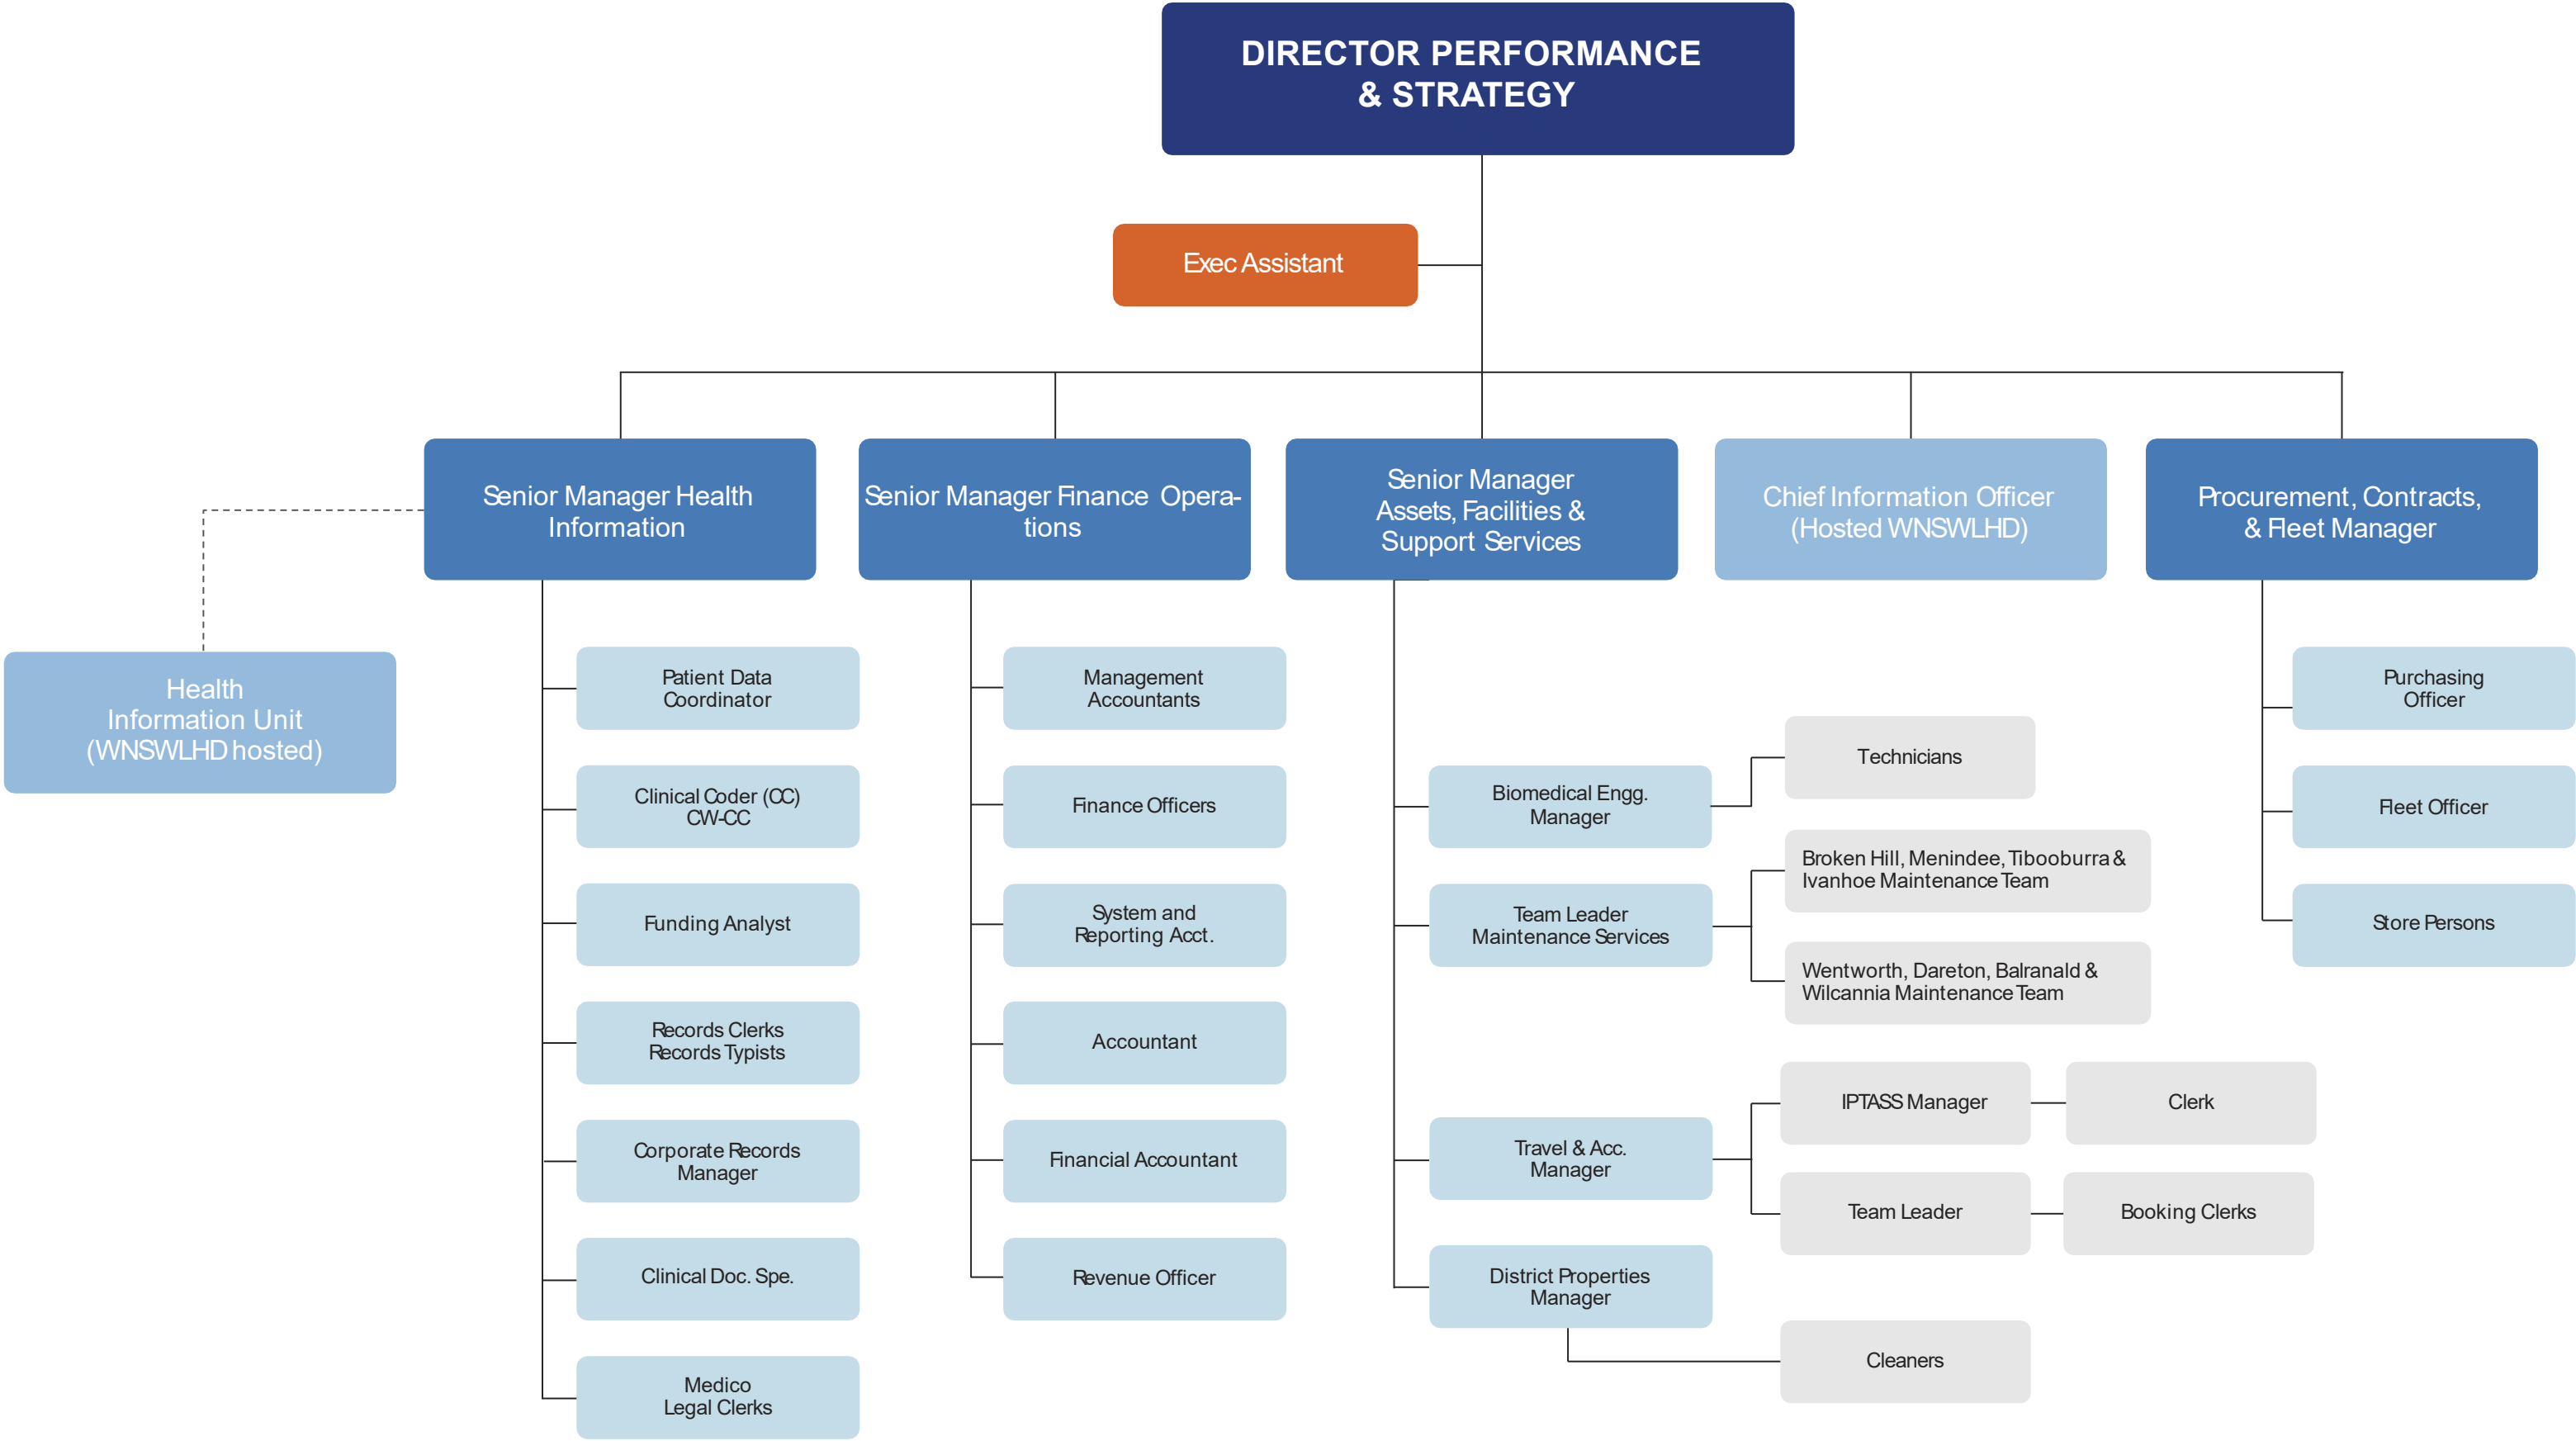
DIRECTOR PERFORMANCE & STRATEGY

Exec Assistant

Senior Manager Health Information

Health Information Unit (WNSWLHD hosted)

Patient Data Coordinator

Clinical Coder (CC) CW-CC

Funding Analyst

Records Clerks Records Typists

Corporate Records Manager

Clinical Doc. Spe.

Medico Legal Clerks

Senior Manager Finance Operations

Management Accountants

Finance Officers

System and Reporting Acct.

Accountant

Financial Accountant

Revenue Officer

Senior Manager Assets, Facilities & Support Services

Biomedical Engg. Manager

Technicians

Team Leader Maintenance Services

Broken Hill, Menindee, Tibooburra & Ivanhoe Maintenance Team

Wentworth, Dareton, Balranald & Wilcannia Maintenance Team

Travel & Acc. Manager

IPTASS Manager

Clerk

Team Leader

Booking Clerks

District Properties Manager

Cleaners

Chief Information Officer (Hosted WNSWLHD)

Procurement, Contracts, & Fleet Manager

Purchasing Officer

Fleet Officer

Store Persons